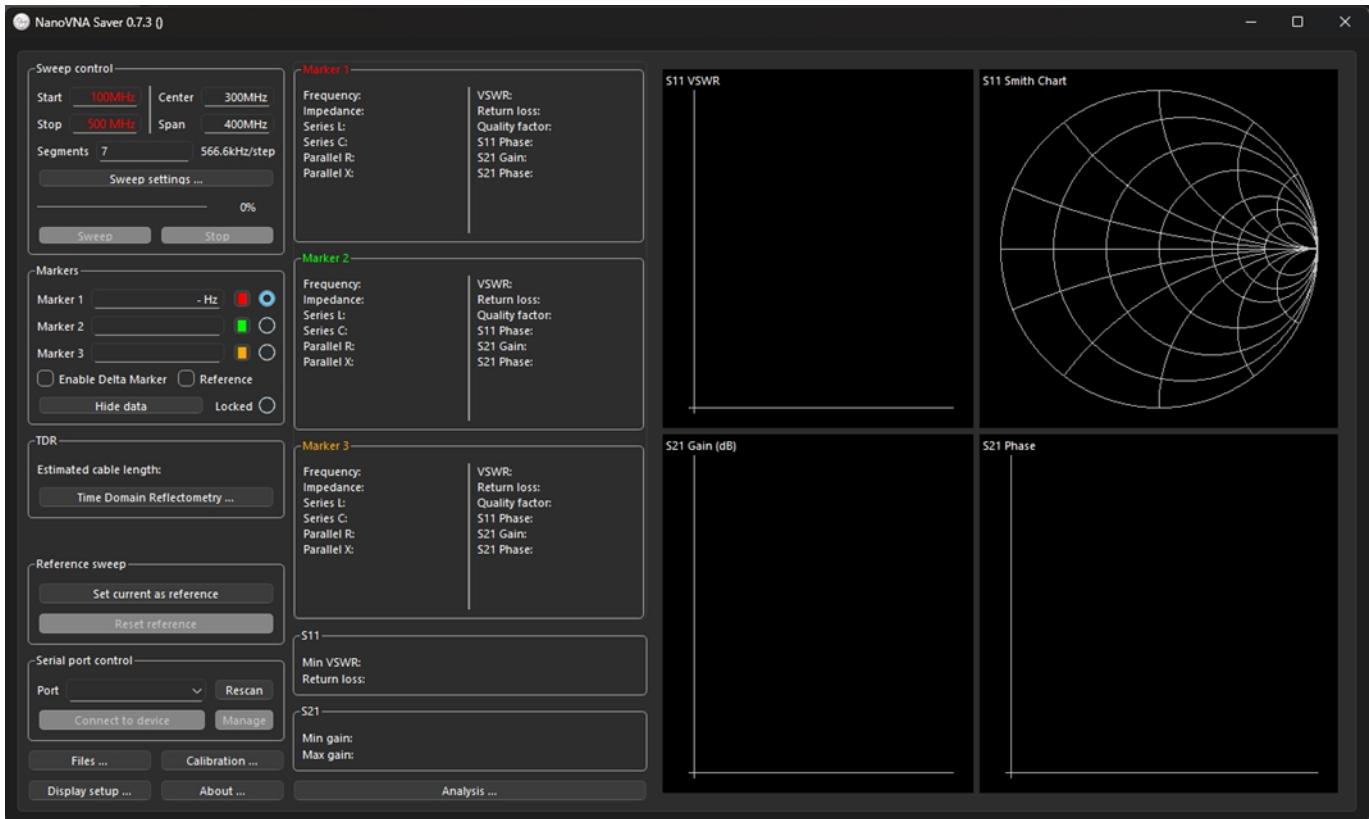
NanoVNA Saver 0.7.3 ()

Sweep control
Start 100MHz
Stop 500 MHz
Center 300MHz
Span 400MHz
Segments 7 566.6kHz/step
Sweep settings ...
0%
Sweep Stop

Markers
Marker 1 - Hz
Marker 2
Marker 3
Enable Delta Marker Reference
Hide data Locked

TDR
Estimated cable length:
Time Domain Reflectometry ...

Reference sweep
Set current as reference
Reset reference

Serial port control
Port Rescan
Connect to device Manage

Files ... Calibration ...
Display setup ... About ...

Marker 1
Frequency:
Impedance:
Series L:
Series C:
Parallel R:
Parallel X:
VSWR:
Return loss:
Quality factor:
S11 Phase:
S21 Gain:
S21 Phase:

Marker 2
Frequency:
Impedance:
Series L:
Series C:
Parallel R:
Parallel X:
VSWR:
Return loss:
Quality factor:
S11 Phase:
S21 Gain:
S21 Phase:

Marker 3
Frequency:
Impedance:
Series L:
Series C:
Parallel R:
Parallel X:
VSWR:
Return loss:
Quality factor:
S11 Phase:
S21 Gain:
S21 Phase:

S11
Min VSWR:
Return loss:

S21
Min gain:
Max gain:

Analysis ...

S11 VSWR
S11 Smith Chart
S21 Gain (dB)
S21 Phase